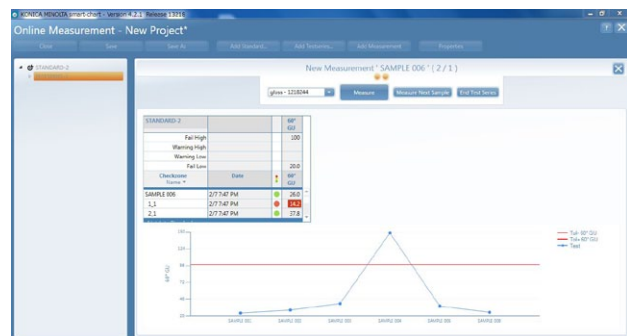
KONICA MINOLTA smart-chart - Version 4.2.1 Release 13216

Online Measurement - New Project*

Close Save Save As Add Standard... Add Tolerance... Add Measurement Properties

STANDARD-2

New Measurement ' SAMPLE 006 ' ( 2 / 1 )

gloss - 1218044 Measure Measure Next Sample End Test Series

| STANDARD-2 | | | 60° GU |
|---|---|---|---|
| Fail High | | | 100 |
| Warning High | | | |
| Warning Low | | | |
| Fail Low | | | 20.0 |
| Checkzone Name | Date | | 60° GU |
| SAMPLE 006 | 2/7 7:47 PM | | 26.0 |
| 1_1 | 2/7 7:47 PM | | 14.2 |
| 2_1 | 2/7 7:47 PM | | 37.8 |

Tol+ 60° GU
Tol+ 60° GU
Test

60° GU

SAMPLE 001 SAMPLE 002 SAMPLE 003 SAMPLE 004 SAMPLE 005 SAMPLE 006